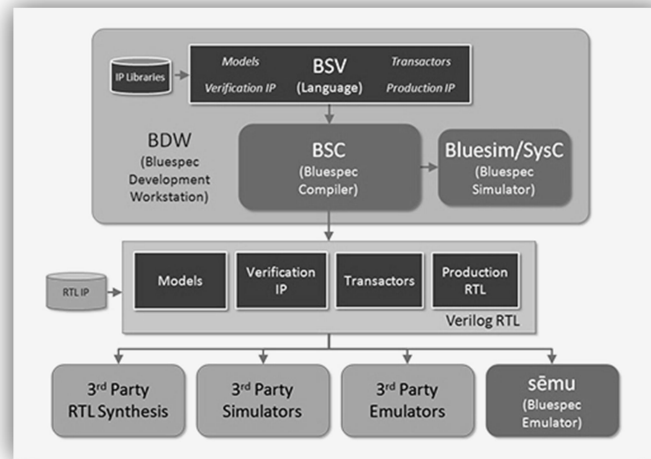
IP Libraries

Models

BSV
(Language)

Transactors

Verification IP

Production IP

BDW
(Bluespec Development Workstation)

BSC
(Bluespec Compiler)

Bluesim/SysC
(Bluespec Simulator)

RTL IP

Models

Verification IP

Transactors

Production RTL

Verilog RTL

3$^{rd}$ Party RTL Synthesis

3$^{rd}$ Party Simulators

3$^{rd}$ Party Emulators

sēmu
(Bluespec Emulator)